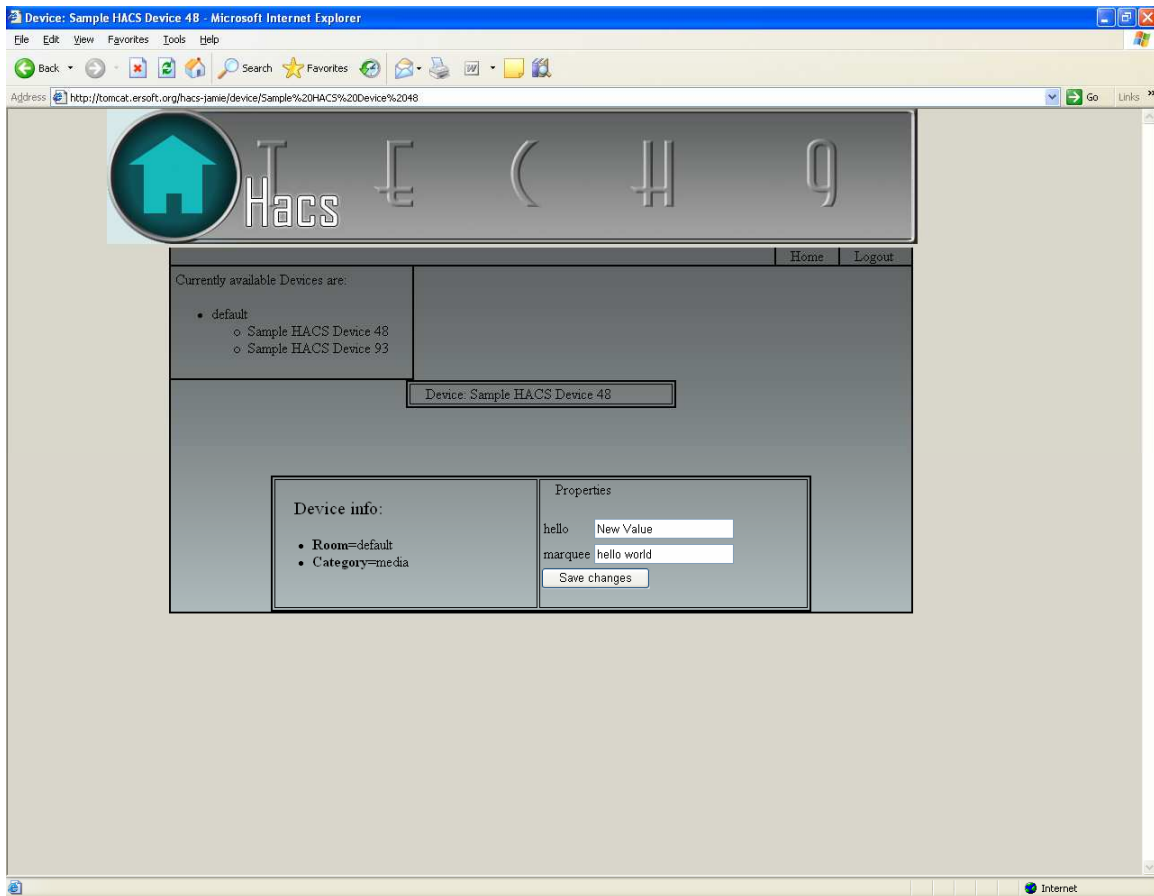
Device: Sample HACS Device 48 - Microsoft Internet Explorer

File Edit View Favorites Tools Help

Back Search Favorites

Address http://tomcat.ersoft.org/hacs-jamie/device/Sample%20HACS%20Device%2048

Go Links

Hacs

Home Logout

Currently available Devices are:

- default
  - Sample HACS Device 48
  - Sample HACS Device 93

Device: Sample HACS Device 48

Device info:

- **Room**=default
- **Category**=media

Properties

hello New Value

marquee hello world

Save changes

Internet